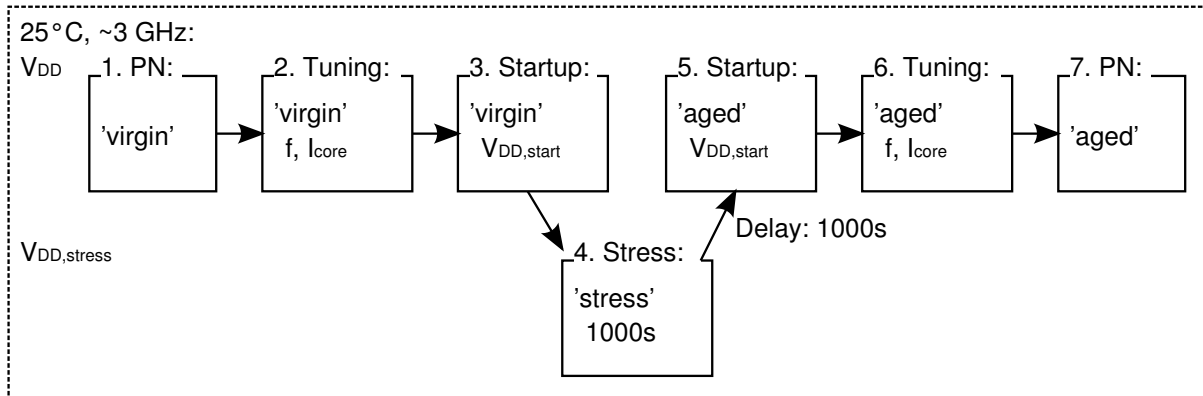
25°C, ~3 GHz:

$V_{DD}$

1. PN:
'virgin'

2. Tuning:
'virgin'
f, $I_{core}$

3. Startup:
'virgin'
$V_{DD,start}$

5. Startup:
'aged'
$V_{DD,start}$

6. Tuning:
'aged'
f, $I_{core}$

7. PN:
'aged'

Delay: 1000s

$V_{DD,stress}$

4. Stress:
'stress'
1000s